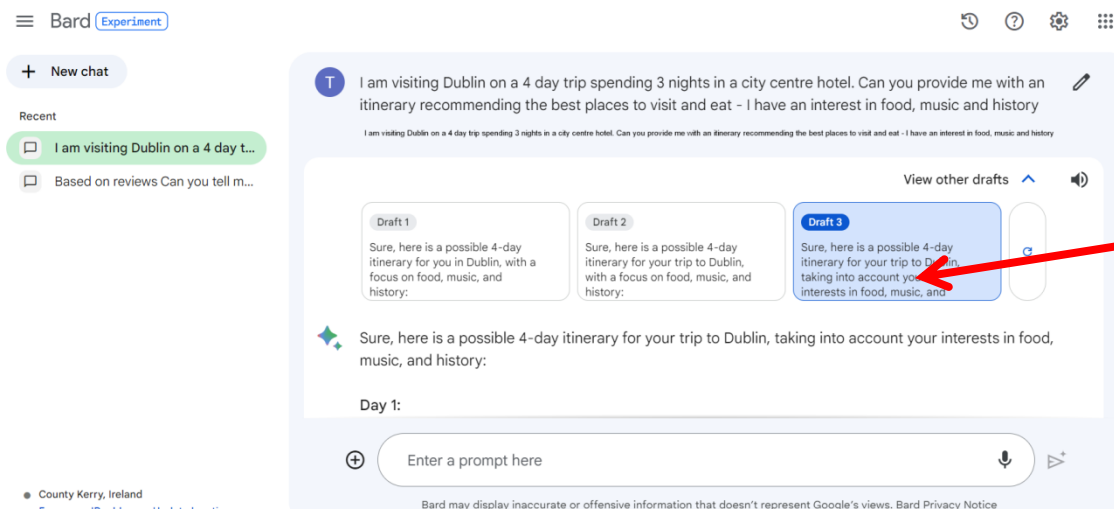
Bard Experiment

New chat

Recent

I am visiting Dublin on a 4 day t...

Based on reviews Can you tell m...

County Kerry, Ireland

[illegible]

T

I am visiting Dublin on a 4 day trip spending 3 nights in a city centre hotel. Can you provide me with an itinerary recommending the best places to visit and eat - I have an interest in food, music and history

I am visiting Dublin on a 4 day trip spending 3 nights in a city centre hotel. Can you provide me with an itinerary recommending the best places to visit and eat - I have an interest in food, music and history

View other drafts

Draft 1

Sure, here is a possible 4-day itinerary for you in Dublin, with a focus on food, music, and history:

Draft 2

Sure, here is a possible 4-day itinerary for your trip to Dublin, with a focus on food, music, and history:

Draft 3

Sure, here is a possible 4-day itinerary for your trip to Dublin, taking into account yo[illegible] interests in food, music, and

Sure, here is a possible 4-day itinerary for your trip to Dublin, taking into account your interests in food, music, and history:

Day 1:

Enter a prompt here

Bard may display inaccurate or offensive information that doesn't represent Google's views. Bard Privacy Notice